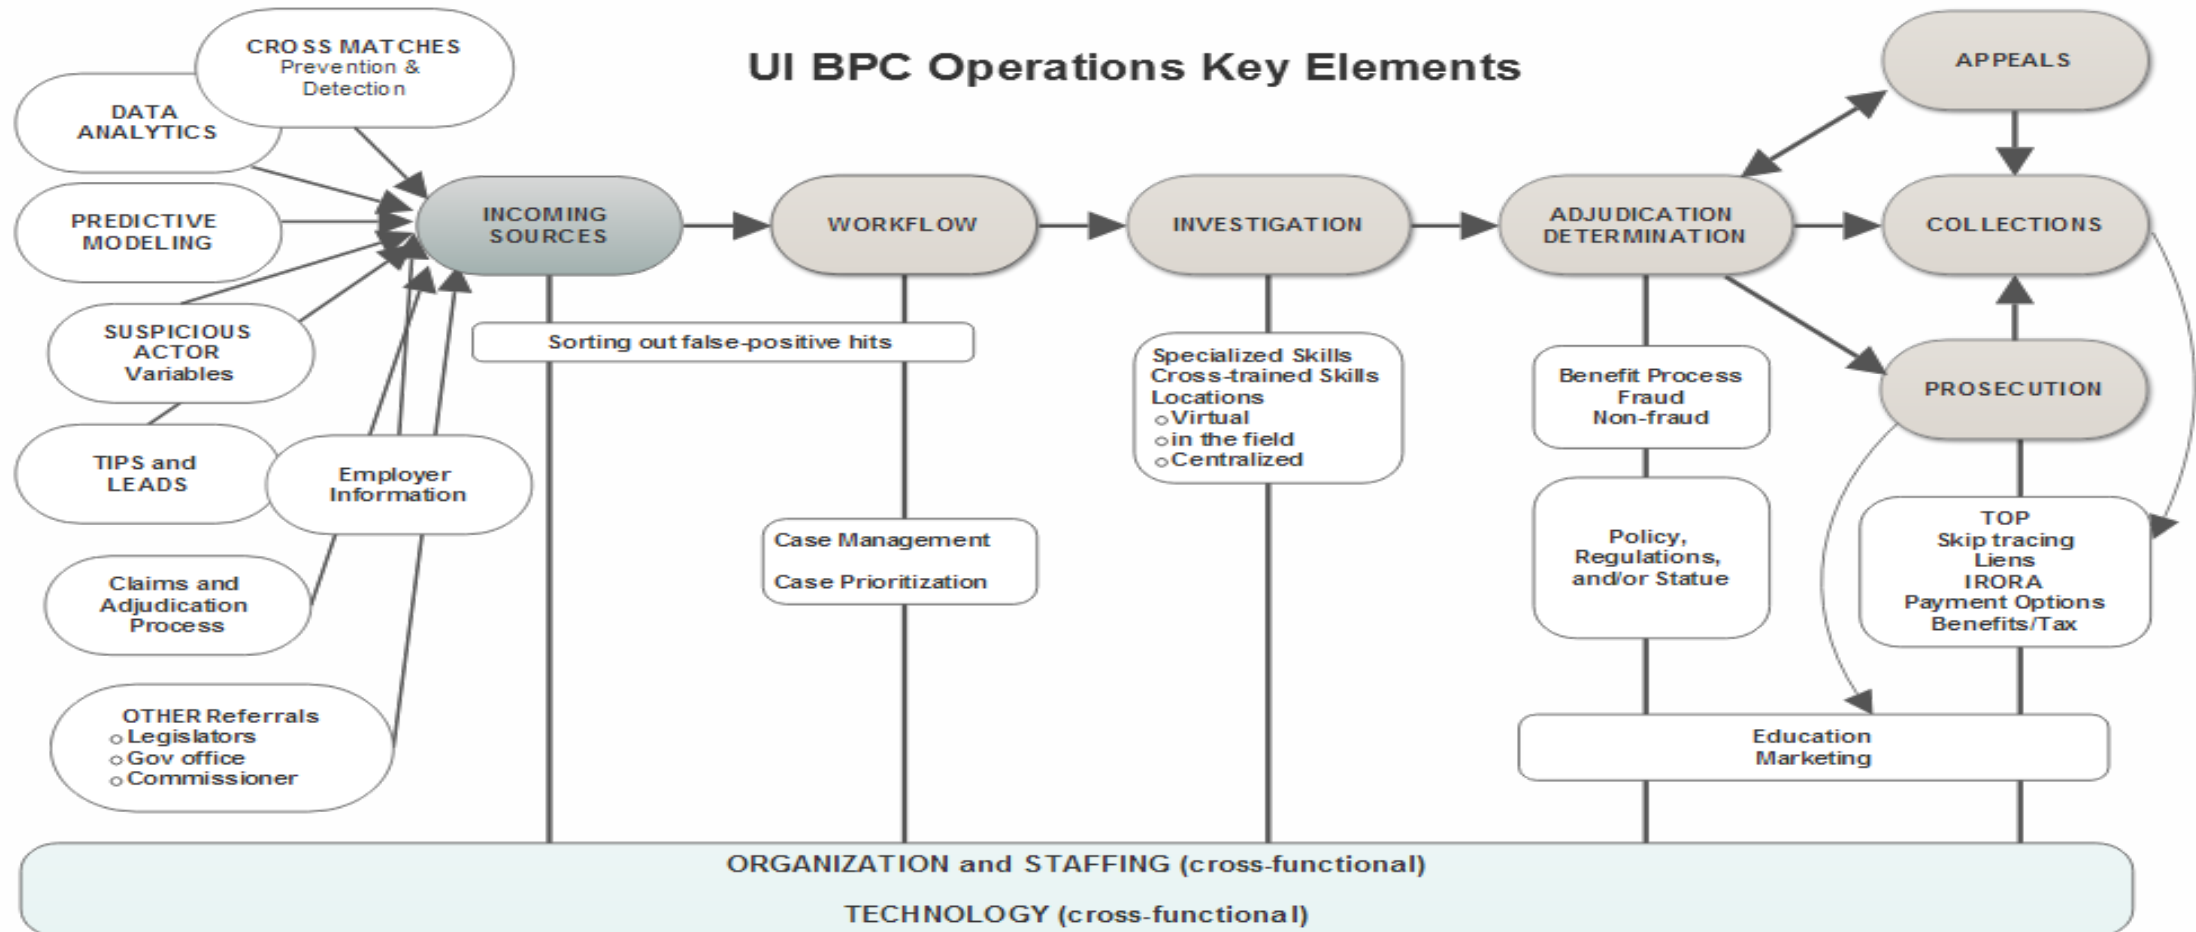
UI BPC Operations Key Elements

CROSS MATCHES
Prevention &
Detection

DATA ANALYTICS

PREDICTIVE MODELING

SUSPICIOUS ACTOR Variables

TIPS and LEADS

Employer Information

Claims and Adjudication Process

OTHER Referrals
- Legislators
- Gov office
- Commissioner

INCOMING SOURCES

WORKFLOW

INVESTIGATION

ADJUDICATION DETERMINATION

APPEALS

COLLECTIONS

PROSECUTION

Sorting out false-positive hits

Specialized Skills
Cross-trained Skills
Locations
- Virtual
- in the field
- Centralized

Benefit Process
Fraud
Non-fraud

Case Management

Case Prioritization

Policy, Regulations, and/or Statue

TOP
Skip tracing
Liens
IRORA
Payment Options
Benefits/Tax

Education
Marketing

ORGANIZATION and STAFFING (cross-functional)

TECHNOLOGY (cross-functional)